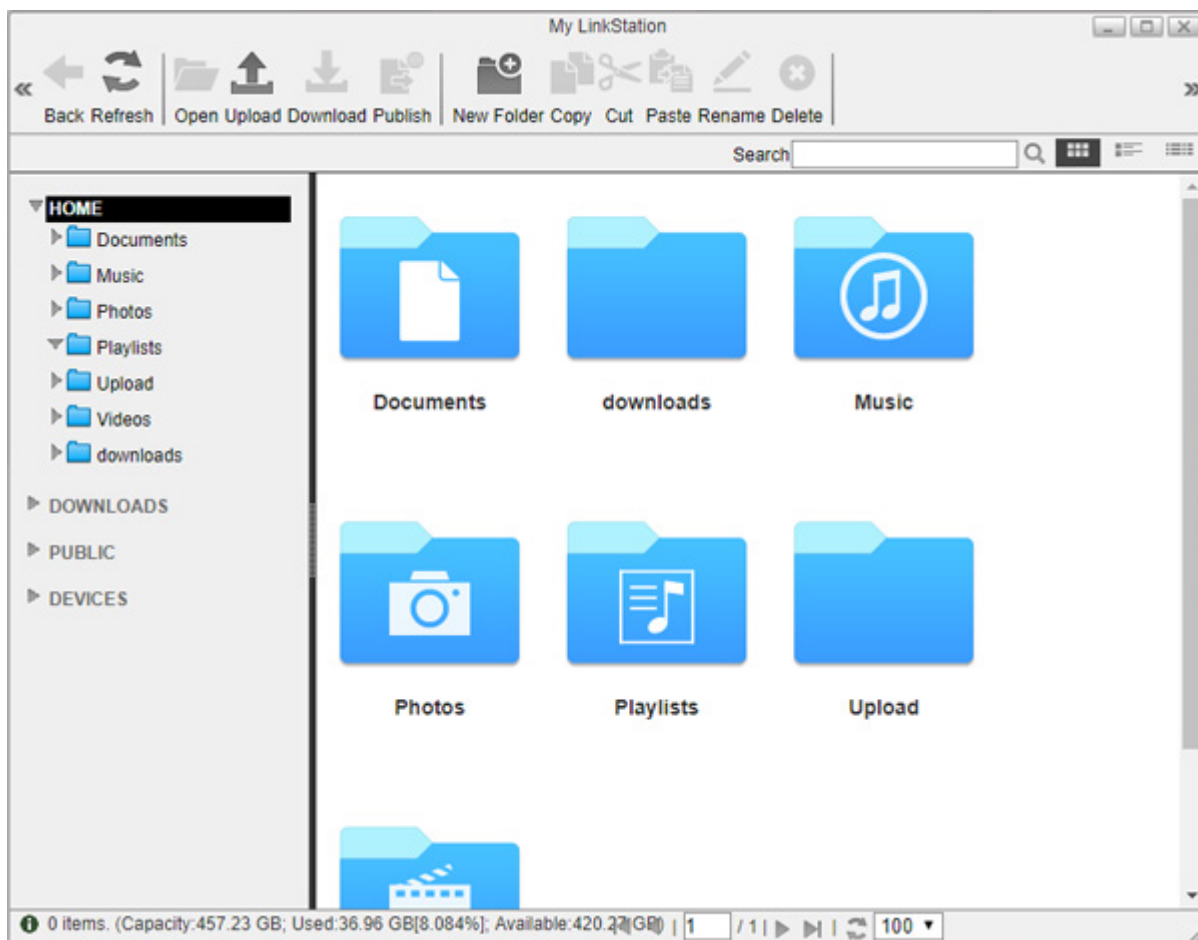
My LinkStation

Back Refresh Open Upload Download Publish New Folder Copy Cut Paste Rename Delete

Search

HOME
Documents
Music
Photos
Playlists
Upload
Videos
downloads

DOWNLOADS
PUBLIC
DEVICES

Documents
downloads
Music
Photos
Playlists
Upload

0 items. (Capacity:457.23 GB; Used:36.96 GB[8.084%]; Available:420.2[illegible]GB) 1 /1 100